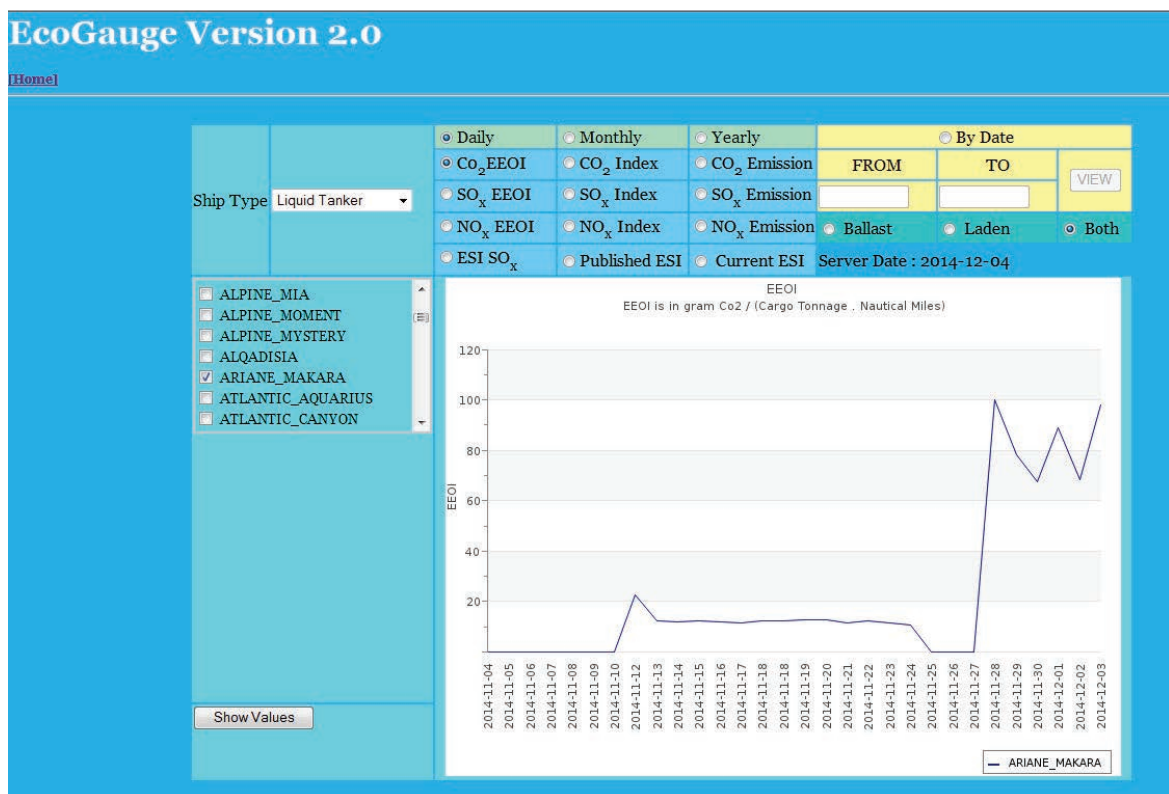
EcoGauge Version 2.0

[Home]

Ship Type Liquid Tanker

| Daily | Monthly | Yearly | By Date | | |
|---|---|---|---|---|---|
| $Co_2$EEOI | $CO_2$ Index | $CO_2$ Emission | FROM | TO | VIEW |
| $SO_x$ EEOI | $SO_x$ Index | $SO_x$ Emission | | | |
| $NO_x$ EEOI | $NO_x$ Index | $NO_x$ Emission | Ballast | Laden | Both |
| ESI $SO_x$ | Published ESI | Current ESI | Server Date : 2014-12-04 | | |

ALPINE_MIA
ALPINE_MOMENT
ALPINE_MYSTERY
ALQADISIA
ARIANE_MAKARA
ATLANTIC_AQUARIUS
ATLANTIC_CANYON

Show Values

EEOI
EEOI is in gram Co2 / (Cargo Tonnage . Nautical Miles)

120
100
80
60
40
20

EEOI

2014-11-04 2014-11-05 2014-11-06 2014-11-07 2014-11-08 2014-11-09 2014-11-10 2014-11-12 2014-11-13 2014-11-14 2014-11-15 2014-11-16 2014-11-17 2014-11-18 2014-11-18 2014-11-19 2014-11-20 2014-11-21 2014-11-22 2014-11-23 2014-11-24 2014-11-25 2014-11-26 2014-11-27 2014-11-28 2014-11-29 2014-11-30 2014-12-01 2014-12-02 2014-12-03

ARIANE_MAKARA